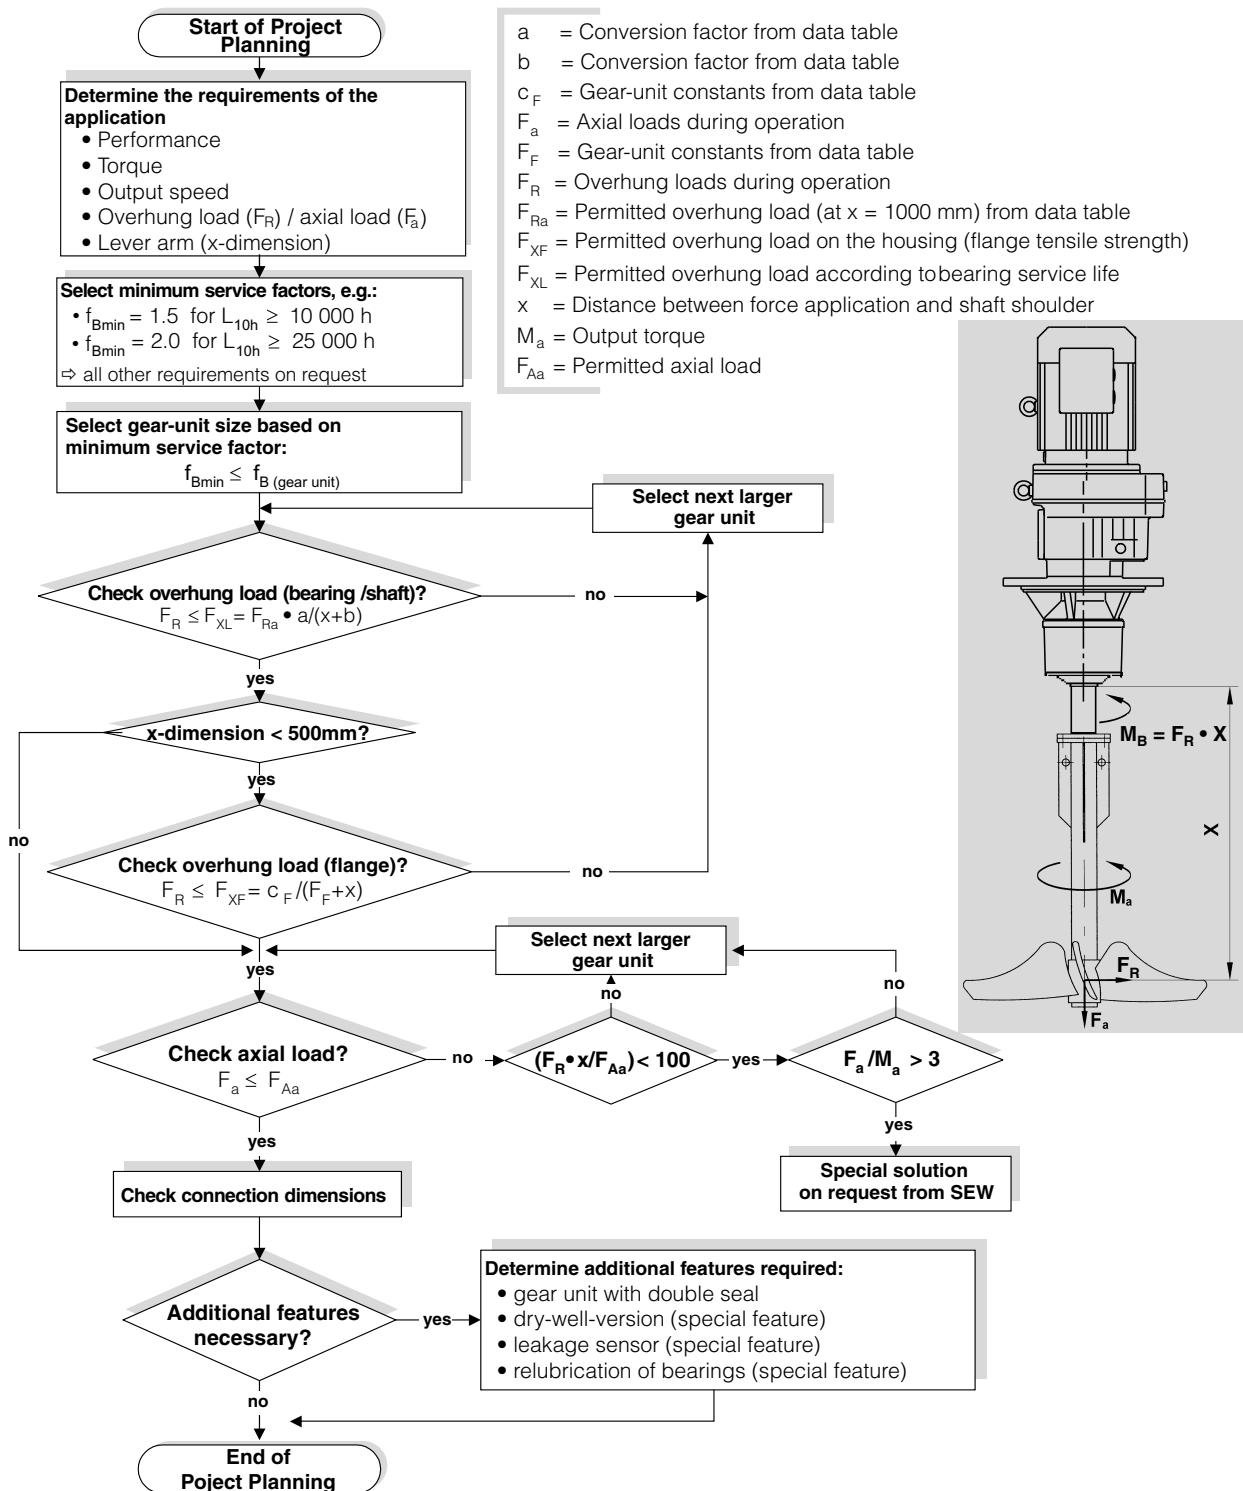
Start of Project Planning

Determine the requirements of the application
• Performance
• Torque
• Output speed
• Overhung load ($F_R$) / axial load ($F_a$)
• Lever arm (x-dimension)

Select minimum service factors, e.g.:
• $f_{Bmin}$ = 1.5 for $L_{10h} \geq$ 10 000 h
• $f_{Bmin}$ = 2.0 for $L_{10h} \geq$ 25 000 h
⇨ all other requirements on request

Select gear-unit size based on minimum service factor:
$f_{Bmin} \leq f_{B\,(gear\,unit)}$

Select next larger gear unit

Check overhung load (bearing /shaft)?
$F_R \leq F_{XL} = F_{Ra} \bullet a/(x+b)$

no

yes

x-dimension < 500mm?

yes

no

Check overhung load (flange)?
$F_R \leq F_{XF} = c_F/(F_F+x)$

no

yes

Select next larger gear unit

no

no

Check axial load?
$F_a \leq F_{Aa}$

no

$(F_R \bullet x/F_{Aa}) < 100$

yes

$F_a/M_a > 3$

yes

Special solution on request from SEW

yes

Check connection dimensions

Additional features necessary?

yes

Determine additional features required:
• gear unit with double seal
• dry-well-version (special feature)
• leakage sensor (special feature)
• relubrication of bearings (special feature)

no

End of Poject Planning

a = Conversion factor from data table
b = Conversion factor from data table
$c_F$ = Gear-unit constants from data table
$F_a$ = Axial loads during operation
$F_F$ = Gear-unit constants from data table
$F_R$ = Overhung loads during operation
$F_{Ra}$ = Permitted overhung load (at x = 1000 mm) from data table
$F_{XF}$ = Permitted overhung load on the housing (flange tensile strength)
$F_{XL}$ = Permitted overhung load according tobearing service life
x = Distance between force application and shaft shoulder
$M_a$ = Output torque
$F_{Aa}$ = Permitted axial load

$M_B = F_R \bullet X$

X

$M_a$

$F_R$

$F_a$